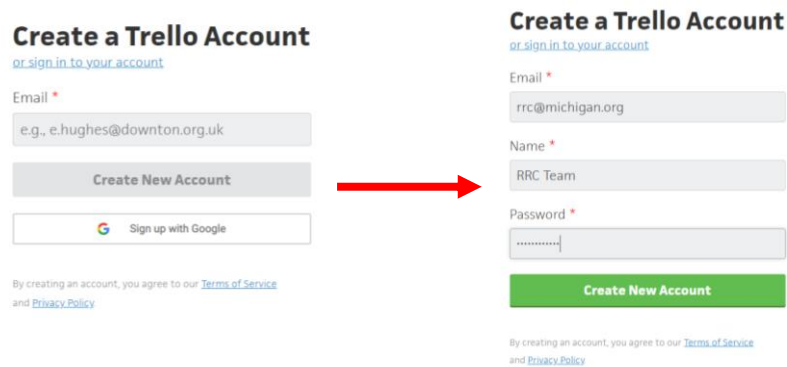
Create a Trello Account
or sign in to your account

Email *
e.g., e.hughes@downton.org.uk

Create New Account

Sign up with Google

By creating an account, you agree to our Terms of Service and Privacy Policy

Create a Trello Account
or sign in to your account

Email *
rrc@michigan.org

Name *
RRC Team

Password *
••••••••••••

Create New Account

By creating an account, you agree to our Terms of Service and Privacy Policy